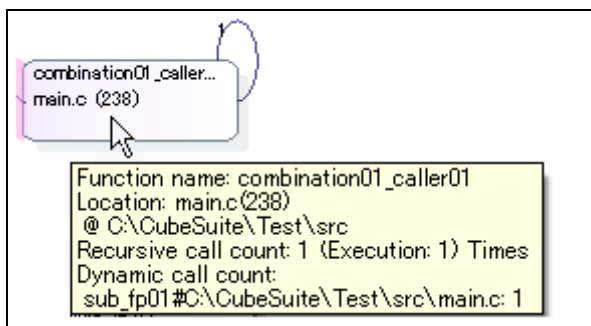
1

combination01_caller...
main.c (238)

Function name: combination01_caller01
Location: main.c(238)
@ C:\CubeSuite\Test\src
Recursive call count: 1 (Execution: 1) Times
Dynamic call count:
sub_fp01#C:\CubeSuite\Test\src\main.c: 1